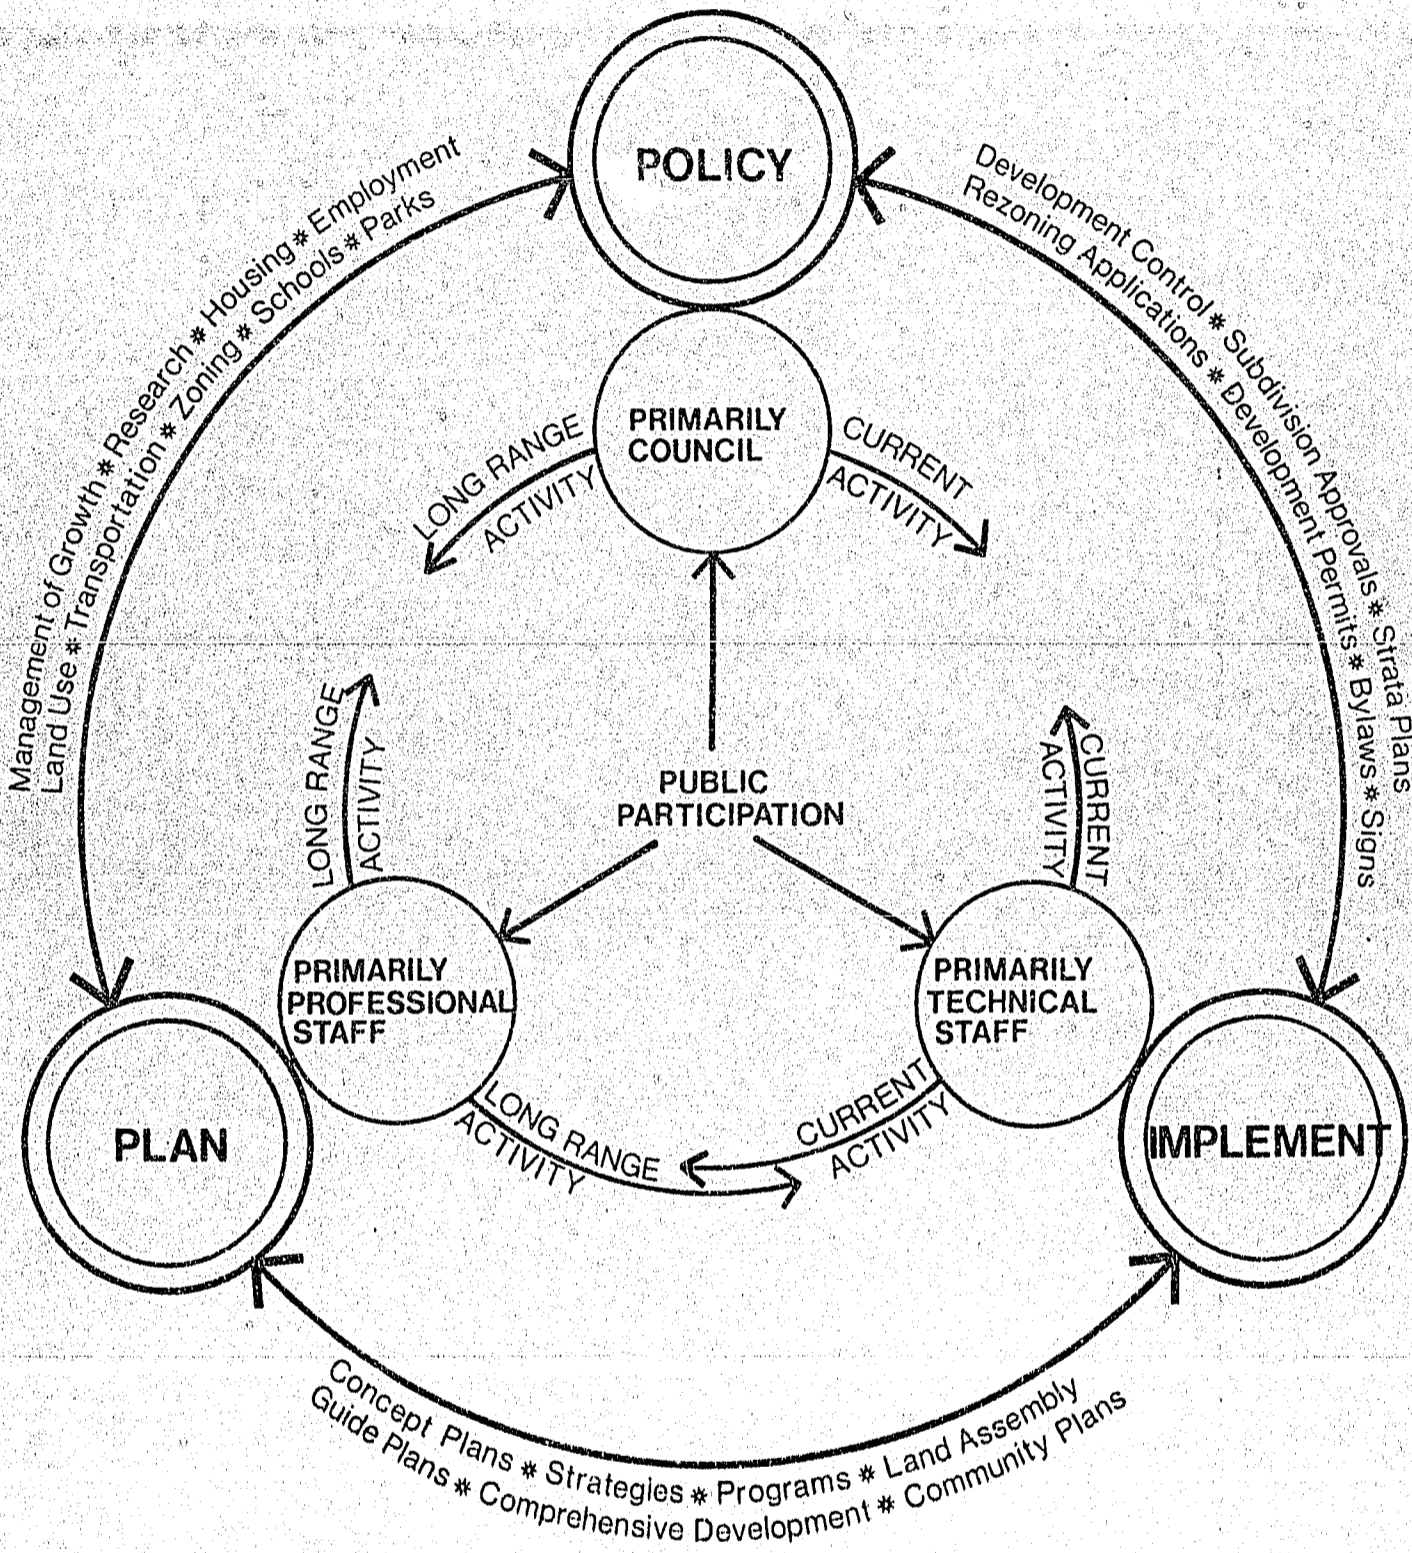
POLICY

Management of Growth * Research * Housing * Employment
Land Use * Transportation * Zoning * Schools * Parks

Development Control * Subdivision Approvals * Strata Plans
Rezoning Applications * Development Permits * Bylaws * Signs

PRIMARILY COUNCIL

LONG RANGE ACTIVITY

CURRENT ACTIVITY

LONG RANGE ACTIVITY

CURRENT ACTIVITY

PUBLIC PARTICIPATION

PRIMARILY PROFESSIONAL STAFF

PRIMARILY TECHNICAL STAFF

LONG RANGE ACTIVITY

CURRENT ACTIVITY

PLAN

IMPLEMENT

Concept Plans * Strategies * Programs * Land Assembly
Guide Plans * Comprehensive Development * Community Plans